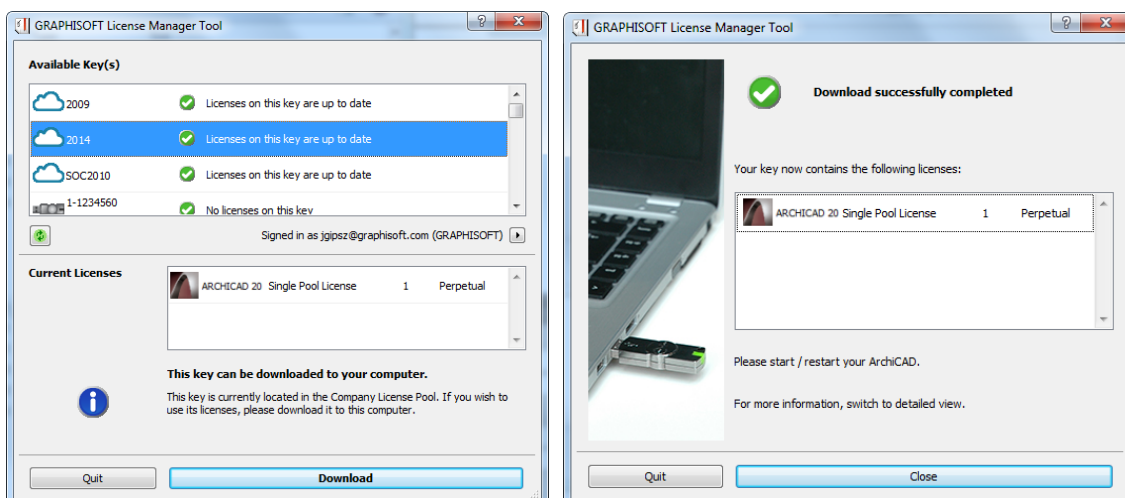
GRAPHISOFT License Manager Tool

?

Available Key(s)

2009 Licenses on this key are up to date

2014 Licenses on this key are up to date

SOC2010 Licenses on this key are up to date

1-1234560 No licenses on this key

Signed in as jgipsz@graphisoft.com (GRAPHISOFT)

Current Licenses

ARCHICAD 20 Single Pool License 1 Perpetual

This key can be downloaded to your computer.

This key is currently located in the Company License Pool. If you wish to use its licenses, please download it to this computer.

Quit

Download

GRAPHISOFT License Manager Tool

?

Download successfully completed

Your key now contains the following licenses:

ARCHICAD 20 Single Pool License 1 Perpetual

Please start / restart your ArchiCAD.

For more information, switch to detailed view.

Quit

Close